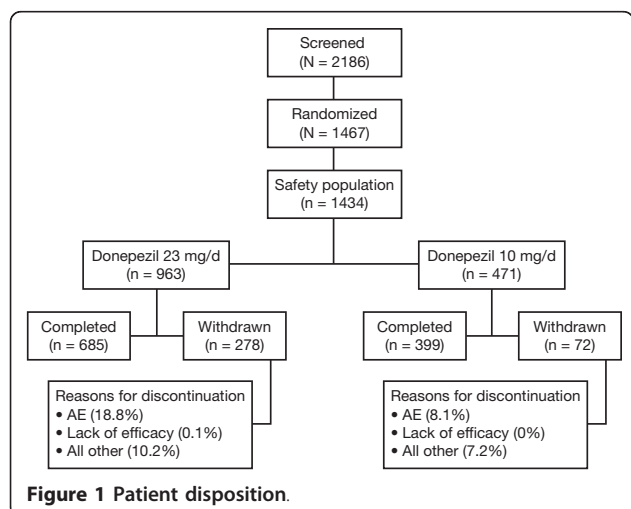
Screened
(N = 2186)

Randomized
(N = 1467)

Safety population
(n = 1434)

Donepezil 23 mg/d
(n = 963)

Donepezil 10 mg/d
(n = 471)

Completed
(n = 685)

Withdrawn
(n = 278)

Completed
(n = 399)

Withdrawn
(n = 72)

Reasons for discontinuation
• AE (18.8%)
• Lack of efficacy (0.1%)
• All other (10.2%)

Reasons for discontinuation
• AE (8.1%)
• Lack of efficacy (0%)
• All other (7.2%)

Figure 1 Patient disposition.